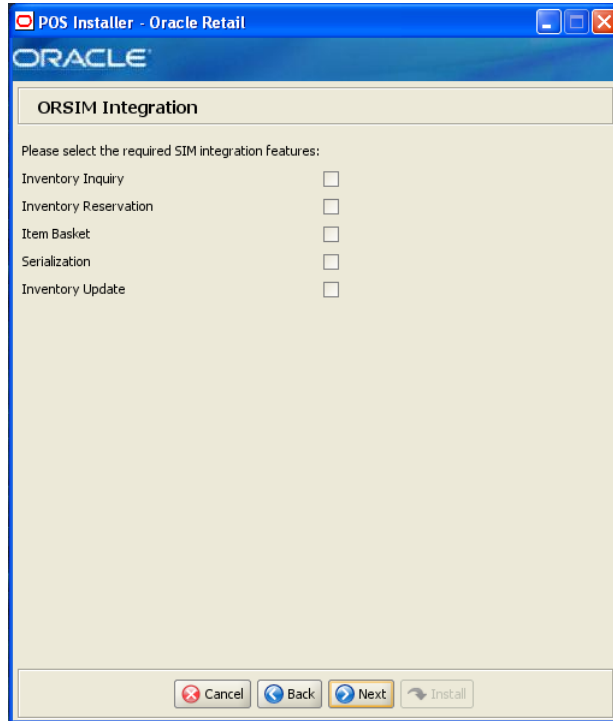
POS Installer - Oracle Retail

ORACLE

ORSIM Integration

Please select the required SIM integration features:

Inventory Inquiry

Inventory Reservation

Item Basket

Serialization

Inventory Update

Cancel Back Next Install